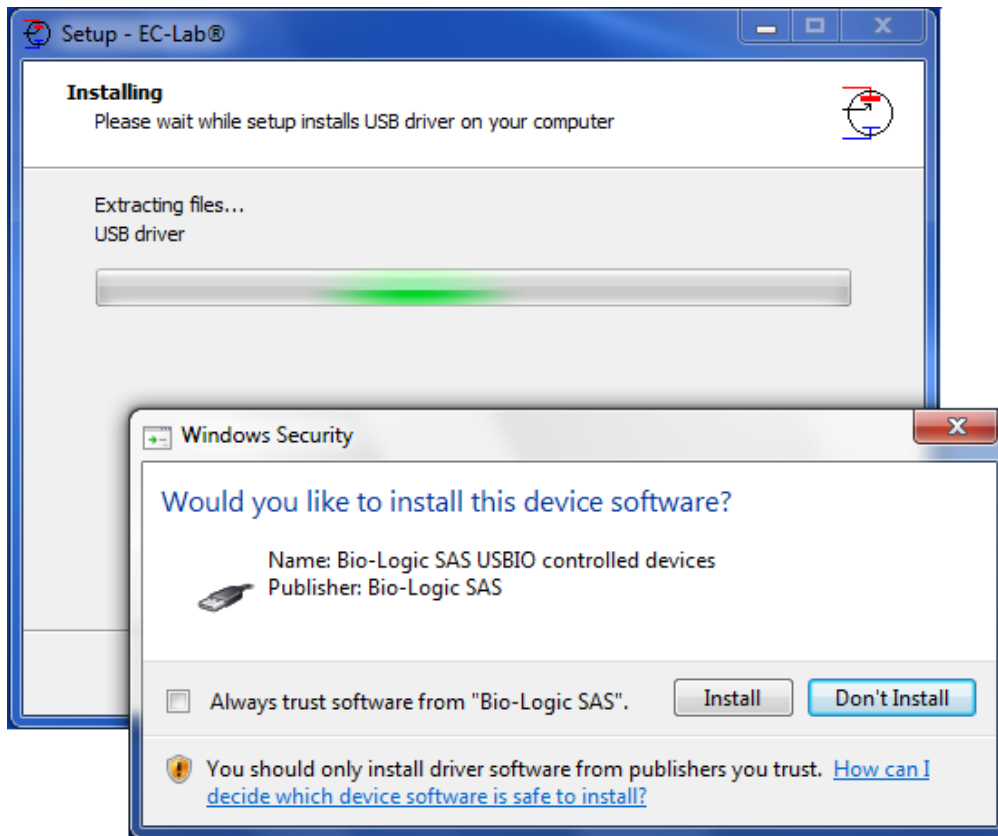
Setup - EC-Lab®

Installing
Please wait while setup installs USB driver on your computer

Extracting files...
USB driver

Windows Security

Would you like to install this device software?

Name: Bio-Logic SAS USBIO controlled devices
Publisher: Bio-Logic SAS

Always trust software from "Bio-Logic SAS".

Install

Don't Install

You should only install driver software from publishers you trust. How can I decide which device software is safe to install?